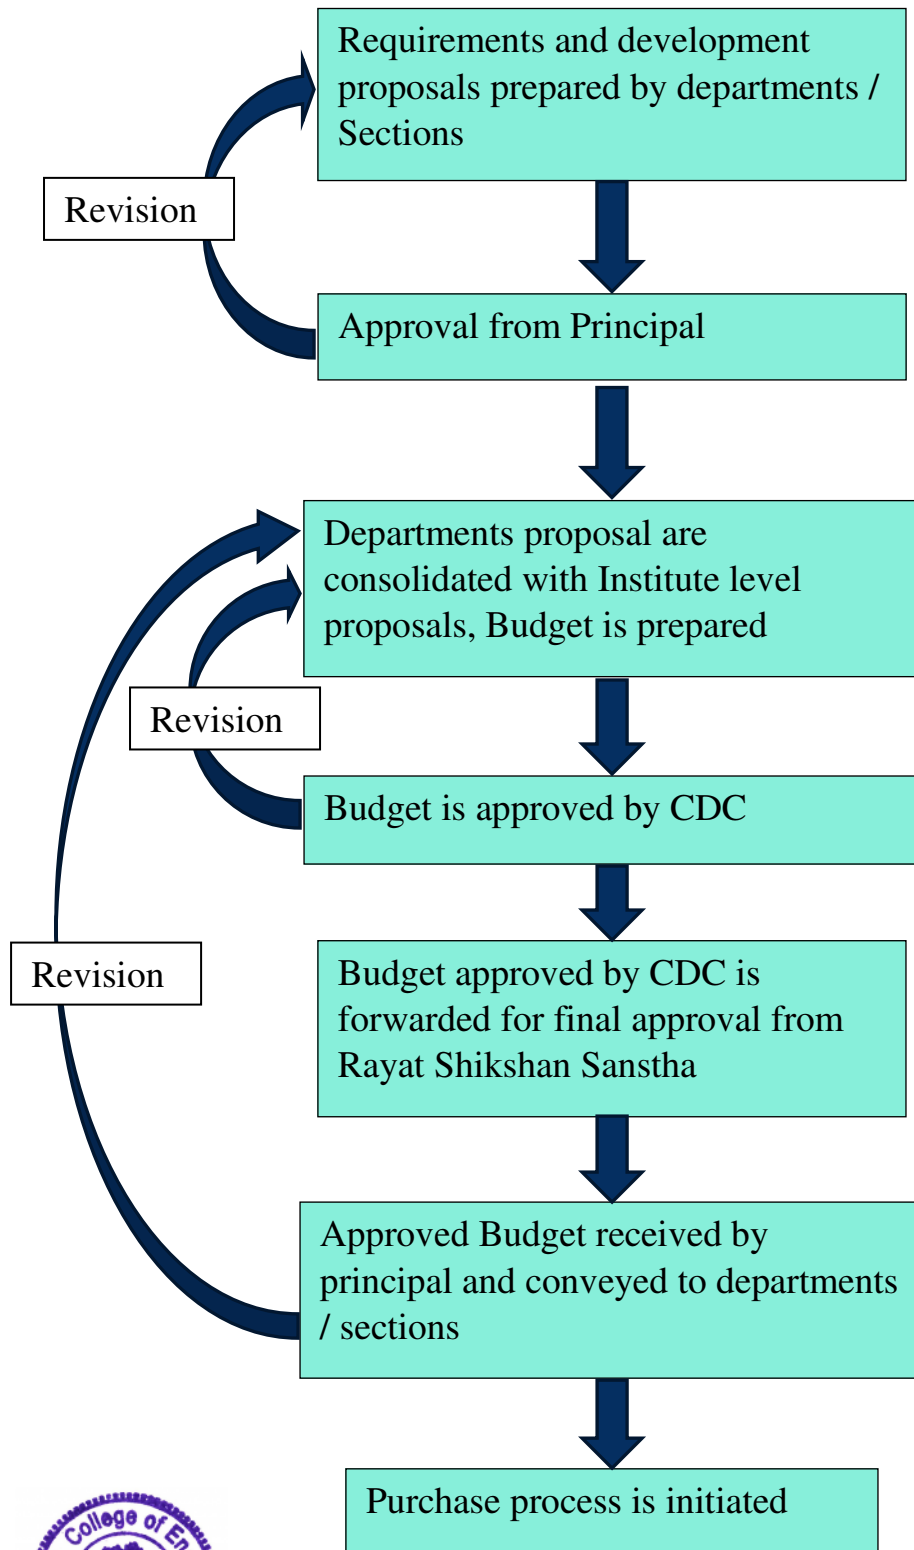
Requirements and development proposals prepared by departments / Sections

Revision

Approval from Principal

Departments proposal are consolidated with Institute level proposals, Budget is prepared

Revision

Budget is approved by CDC

Revision

Budget approved by CDC is forwarded for final approval from Rayat Shikshan Sanstha

Approved Budget received by principal and conveyed to departments / sections

Purchase process is initiated

College of En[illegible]